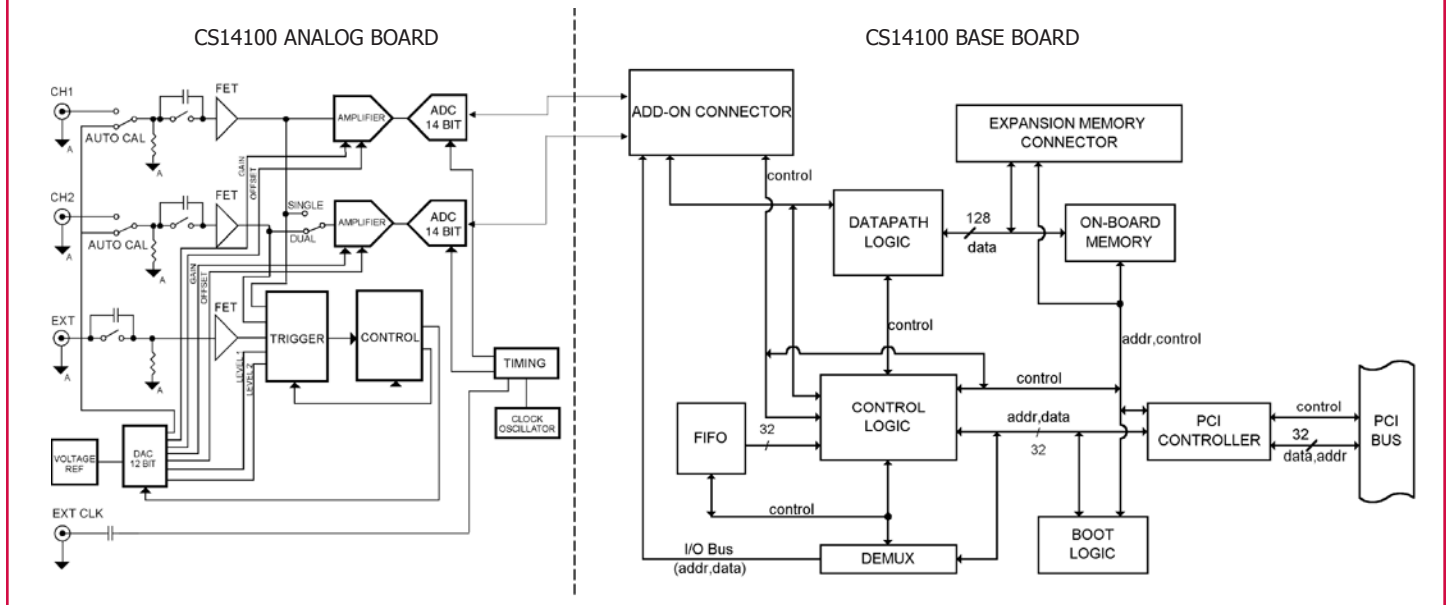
CS14100 ANALOG BOARD

CH1
A
AUTO CAL
A
FET
AMPLIFIER
ADC 14 BIT
GAIN
OFFSET

CH2
A
AUTO CAL
A
FET
SINGLE
DUAL
AMPLIFIER
ADC 14 BIT
GAIN
OFFSET

EXT
A
A
FET
TRIGGER
CONTROL
LEVEL 1
LEVEL 2
TIMING
CLOCK OSCILLATOR

VOLTAGE REF
DAC 12 BIT

EXT CLK

CS14100 BASE BOARD

ADD-ON CONNECTOR
EXPANSION MEMORY CONNECTOR
control
DATAPATH LOGIC
128
data
ON-BOARD MEMORY
control
addr,control
control
CONTROL LOGIC
FIFO
32
addr,data
32
PCI CONTROLLER
control
32
data,addr
PCI BUS
control
I/O Bus (addr,data)
DEMUX
BOOT LOGIC